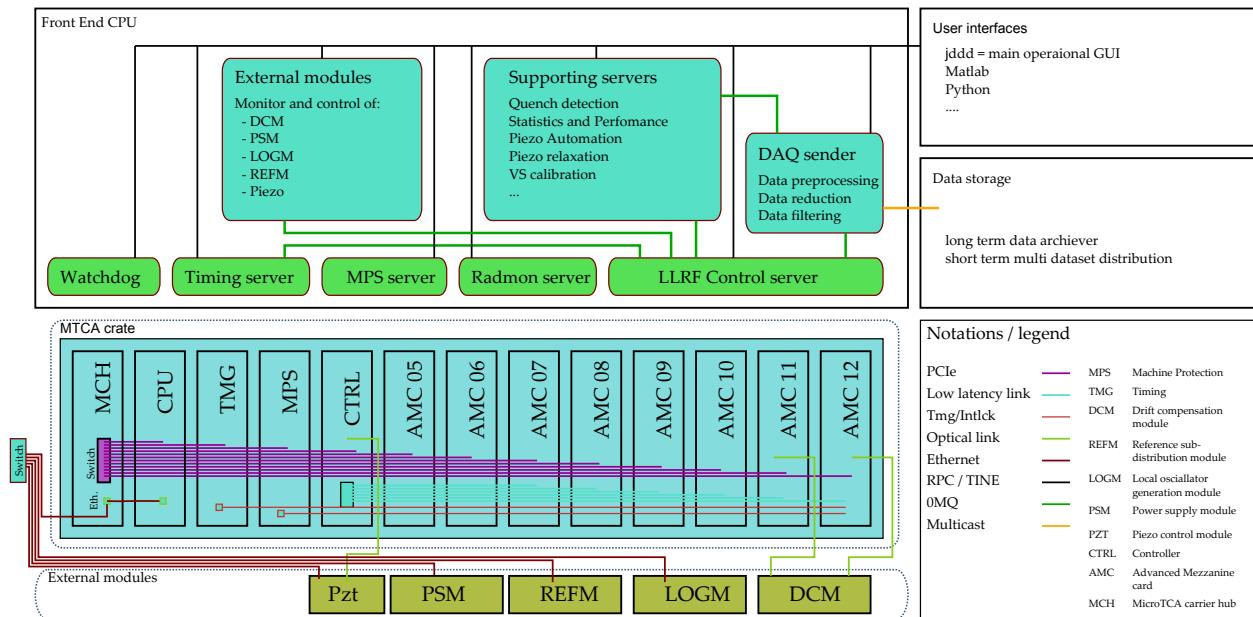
Front End CPU

External modules
Monitor and control of:
- DCM
- PSM
- LOGM
- REFM
- Piezo

Supporting servers
Quench detection
Statistics and Perfomance
Piezo Automation
Piezo relaxation
VS calibration
...

DAQ sender
Data preprocessing
Data reduction
Data filtering

Watchdog
Timing server
MPS server
Radmon server
LLRF Control server

User interfaces
jddd = main operaional GUI
Matlab
Python
....

Data storage
long term data archiever
short term multi dataset distribution

MTCA crate
MCH
CPU
TMG
MPS
CTRL
AMC 05
AMC 06
AMC 07
AMC 08
AMC 09
AMC 10
AMC 11
AMC 12
Switch
Eth.
Switch

External modules
Pzt
PSM
REFM
LOGM
DCM

Notations / legend
PCIe
Low latency link
Tmg/Intlck
Optical link
Ethernet
RPC / TINE
0MQ
Multicast

| | |
|---|---|
| MPS | Machine Protection |
| TMG | Timing |
| DCM | Drift compensation module |
| REFM | Reference sub-distribution module |
| LOGM | Local osciallator generation module |
| PSM | Power supply module |
| PZT | Piezo control module |
| CTRL | Controller |
| AMC | Advanced Mezzanine card |
| MCH | MicroTCA carrier hub |